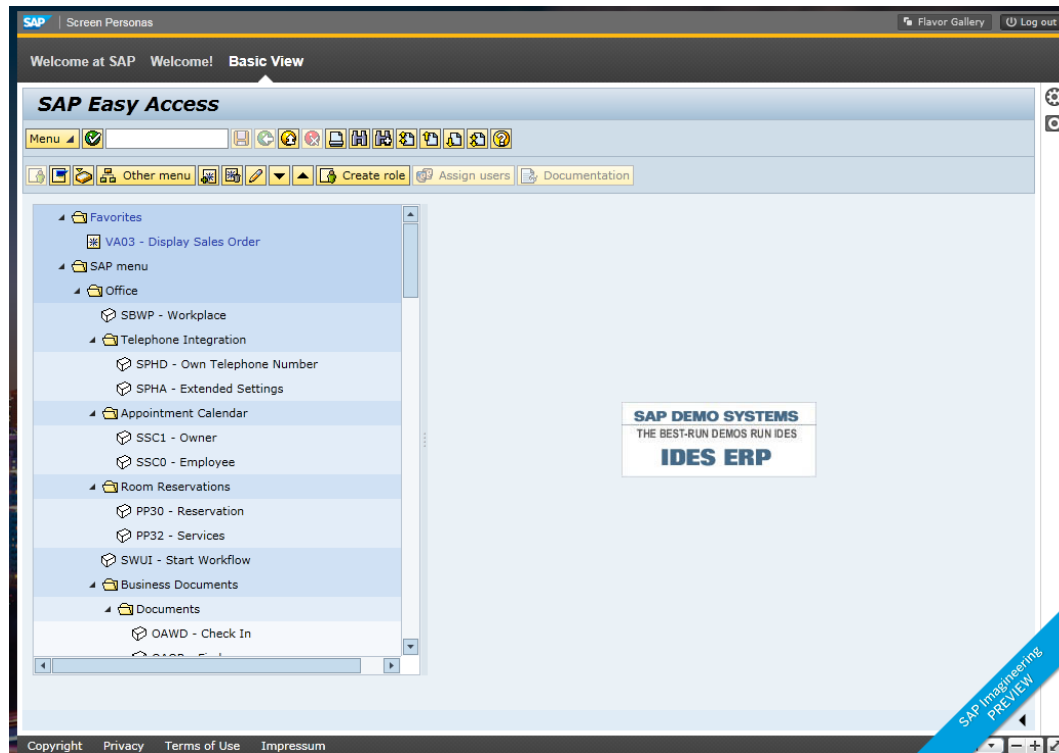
SAP | Screen Personas

Flavor Gallery | Log out

Welcome at SAP Welcome! Basic View

SAP Easy Access

Menu

Other menu | Create role | Assign users | Documentation

Favorites
VA03 - Display Sales Order
SAP menu
Office
SBWP - Workplace
Telephone Integration
SPHD - Own Telephone Number
SPHA - Extended Settings
Appointment Calendar
SSC1 - Owner
SSC0 - Employee
Room Reservations
PP30 - Reservation
PP32 - Services
SWUI - Start Workflow
Business Documents
Documents
OAWD - Check In
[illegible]

SAP DEMO SYSTEMS
THE BEST-RUN DEMOS RUN IDES
IDES ERP

SAP Imagineering PREVIEW

Copyright Privacy Terms of Use Impressum